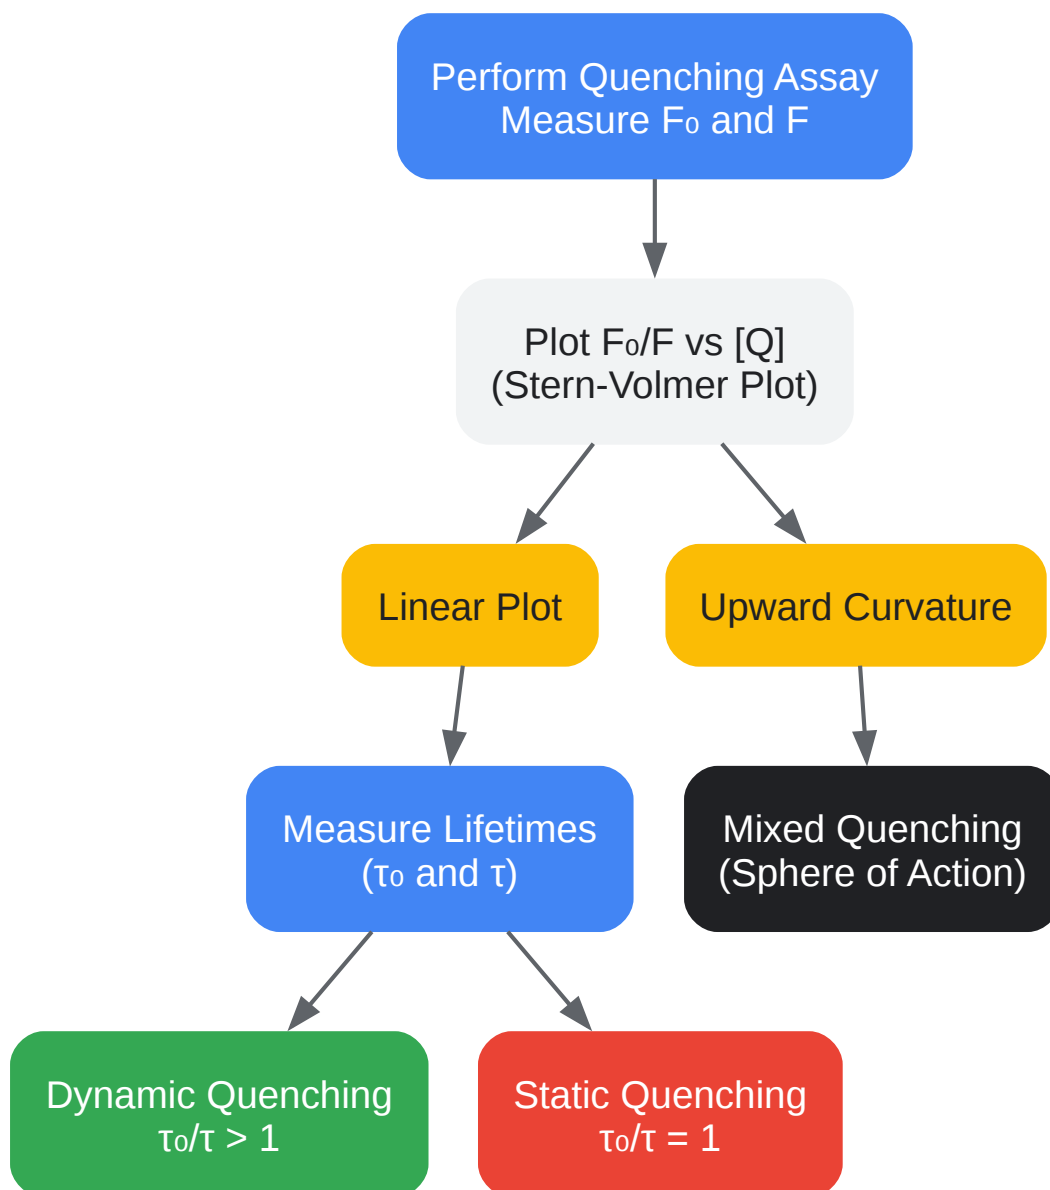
Perform Quenching Assay
Measure $F_0$ and F

Plot $F_0/F$ vs [Q]
(Stern-Volmer Plot)

Linear Plot

Upward Curvature

Measure Lifetimes
($\tau_0$ and $\tau$)

Mixed Quenching
(Sphere of Action)

Dynamic Quenching
$\tau_0/\tau > 1$

Static Quenching
$\tau_0/\tau = 1$